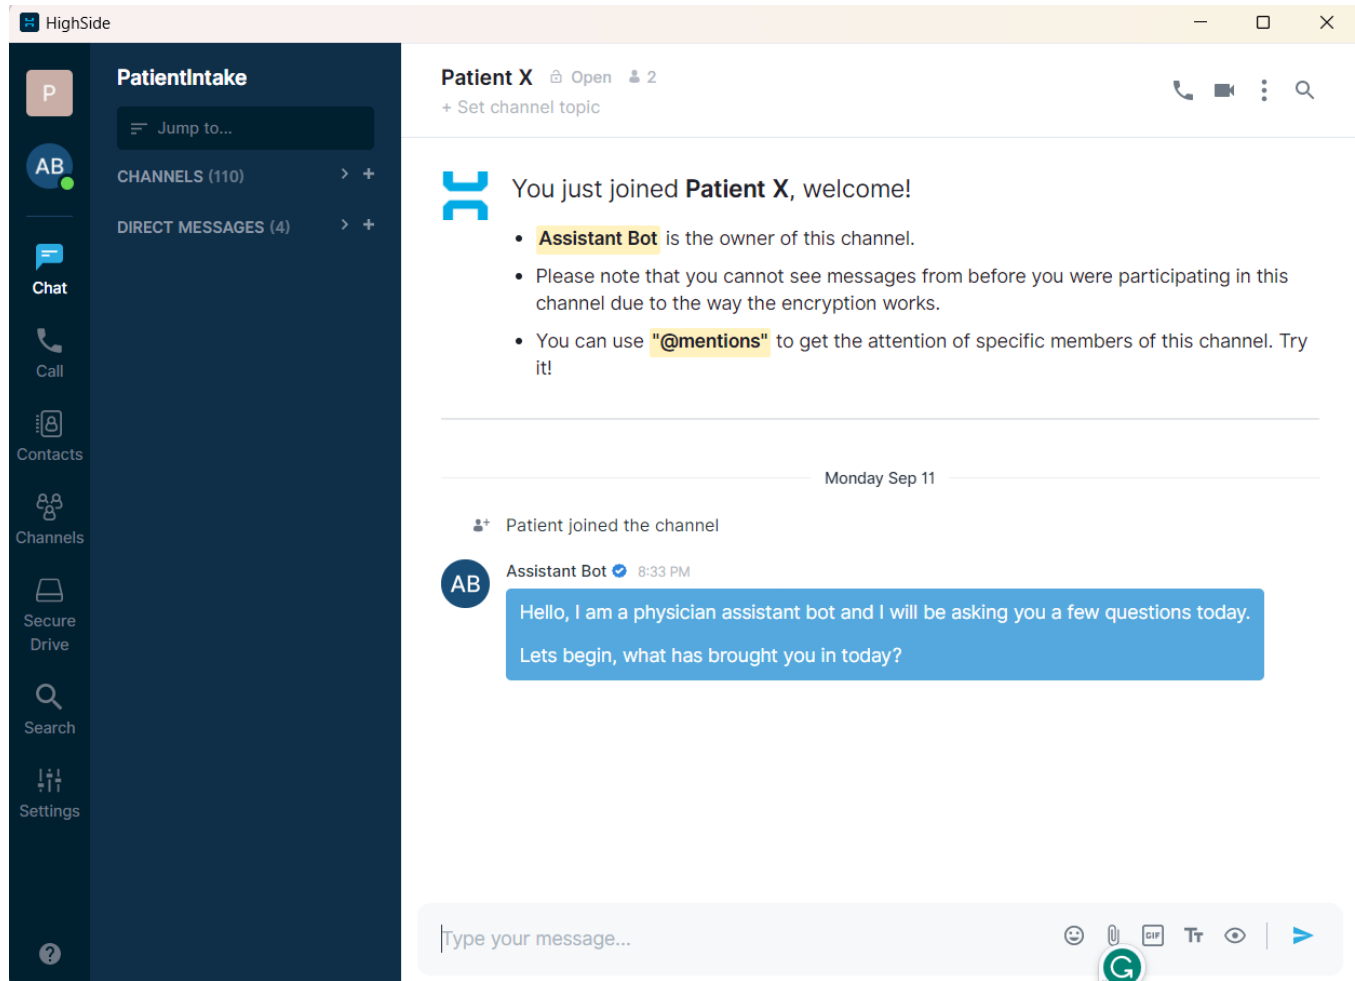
HighSide

P

AB

Chat

Call

Contacts

Channels

Secure Drive

Search

Settings

PatientIntake

Jump to...

CHANNELS (110)

DIRECT MESSAGES (4)

Patient X Open 2

+ Set channel topic

You just joined **Patient X**, welcome!

- Assistant Bot is the owner of this channel.
- Please note that you cannot see messages from before you were participating in this channel due to the way the encryption works.
- You can use "@mentions" to get the attention of specific members of this channel. Try it!

Monday Sep 11

Patient joined the channel

AB

Assistant Bot 8:33 PM

Hello, I am a physician assistant bot and I will be asking you a few questions today.

Lets begin, what has brought you in today?

Type your message...

GIF

Tт